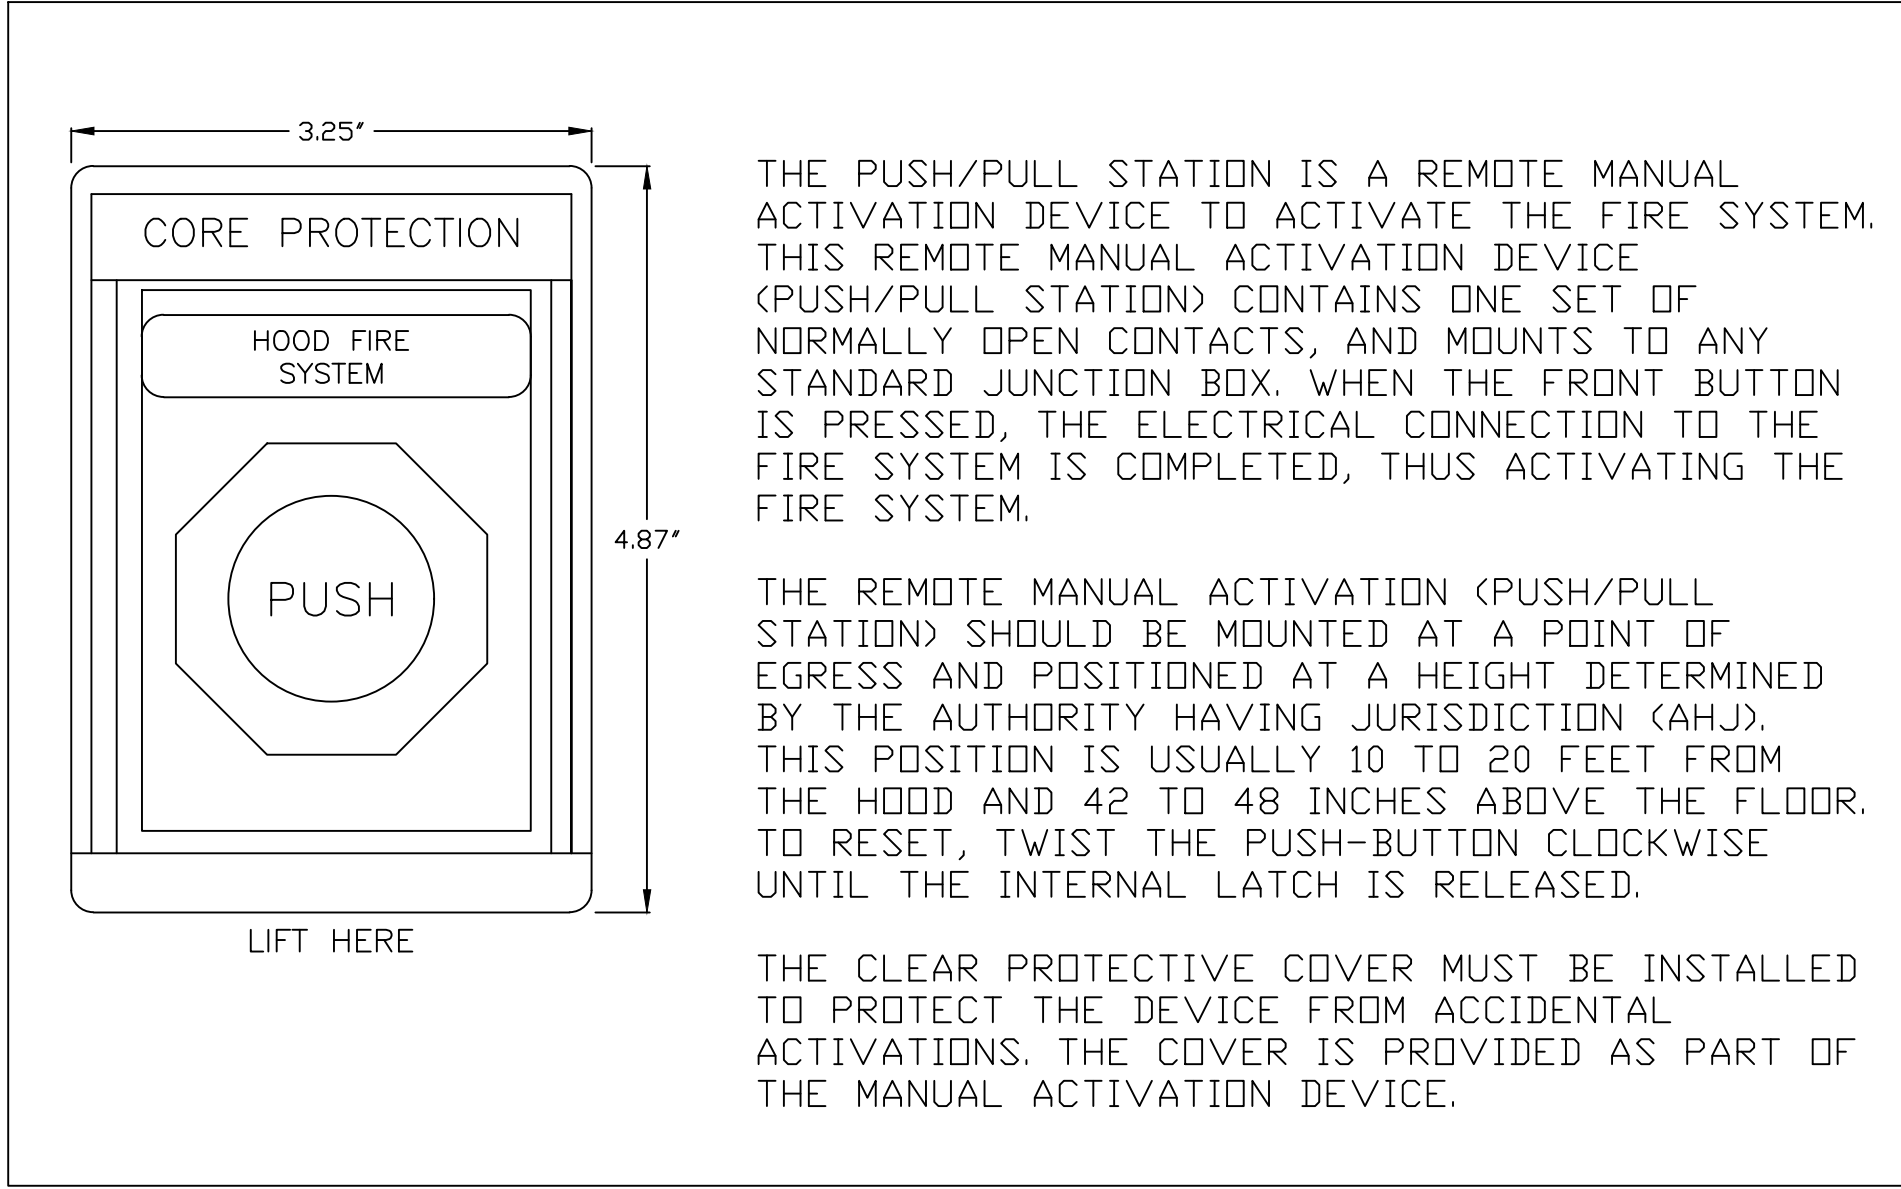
3.25″

CORE PROTECTION

HOOD FIRE SYSTEM

PUSH

4.87″

LIFT HERE

THE PUSH/PULL STATION IS A REMOTE MANUAL ACTIVATION DEVICE TO ACTIVATE THE FIRE SYSTEM. THIS REMOTE MANUAL ACTIVATION DEVICE (PUSH/PULL STATION) CONTAINS ONE SET OF NORMALLY OPEN CONTACTS, AND MOUNTS TO ANY STANDARD JUNCTION BOX. WHEN THE FRONT BUTTON IS PRESSED, THE ELECTRICAL CONNECTION TO THE FIRE SYSTEM IS COMPLETED, THUS ACTIVATING THE FIRE SYSTEM.

THE REMOTE MANUAL ACTIVATION (PUSH/PULL STATION) SHOULD BE MOUNTED AT A POINT OF EGRESS AND POSITIONED AT A HEIGHT DETERMINED BY THE AUTHORITY HAVING JURISDICTION (AHJ). THIS POSITION IS USUALLY 10 TO 20 FEET FROM THE HOOD AND 42 TO 48 INCHES ABOVE THE FLOOR. TO RESET, TWIST THE PUSH-BUTTON CLOCKWISE UNTIL THE INTERNAL LATCH IS RELEASED.

THE CLEAR PROTECTIVE COVER MUST BE INSTALLED TO PROTECT THE DEVICE FROM ACCIDENTAL ACTIVATIONS. THE COVER IS PROVIDED AS PART OF THE MANUAL ACTIVATION DEVICE.